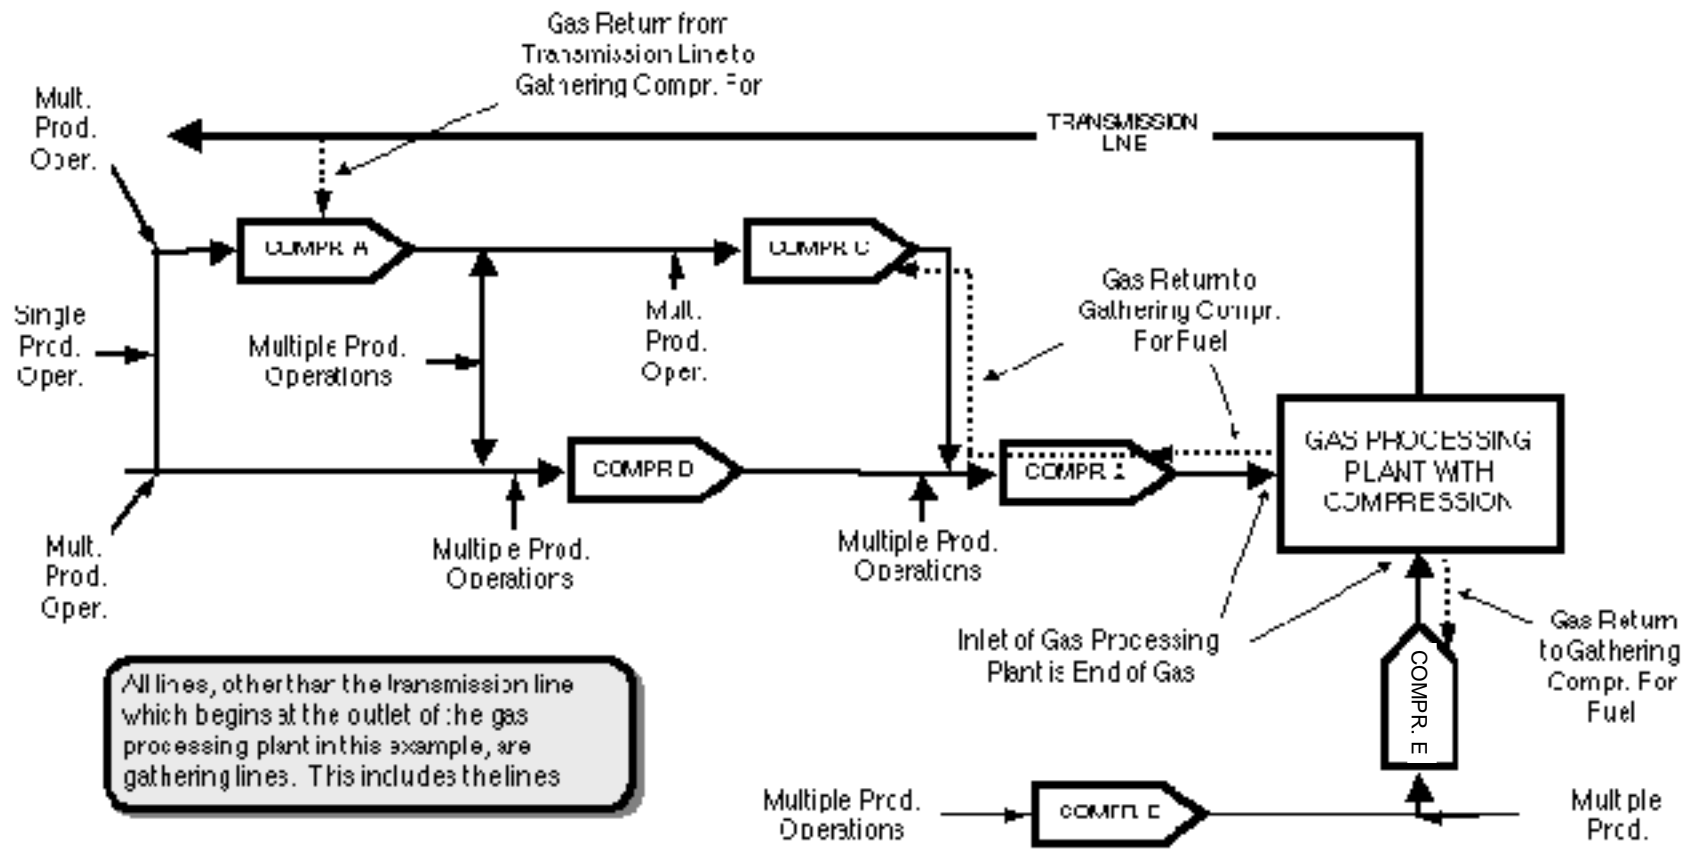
Gas Return from Transmission Line to Gathering Compr. For

Mult. Prod. Oper.

TRANSMISSION LINE

COMPR. A

COMPR. C

Single Prod. Oper.

Multiple Prod. Operations

Mult. Prod. Oper.

Gas Return to Gathering Compr. For Fuel

GAS PROCESSING PLANT WITH COMPRESSION

COMPR. D

COMPR. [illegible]

Mult. Prod. Oper.

Multiple Prod. Operations

Multiple Prod. Operations

Inlet of Gas Processing Plant is End of Gas

Gas Return to Gathering Compr. For Fuel

COMPR. E

All lines, other than the transmission line which begins at the outlet of the gas processing plant in this example, are gathering lines. This includes the lines

Multiple Prod. Operations

COMPR. E

Multiple Prod.